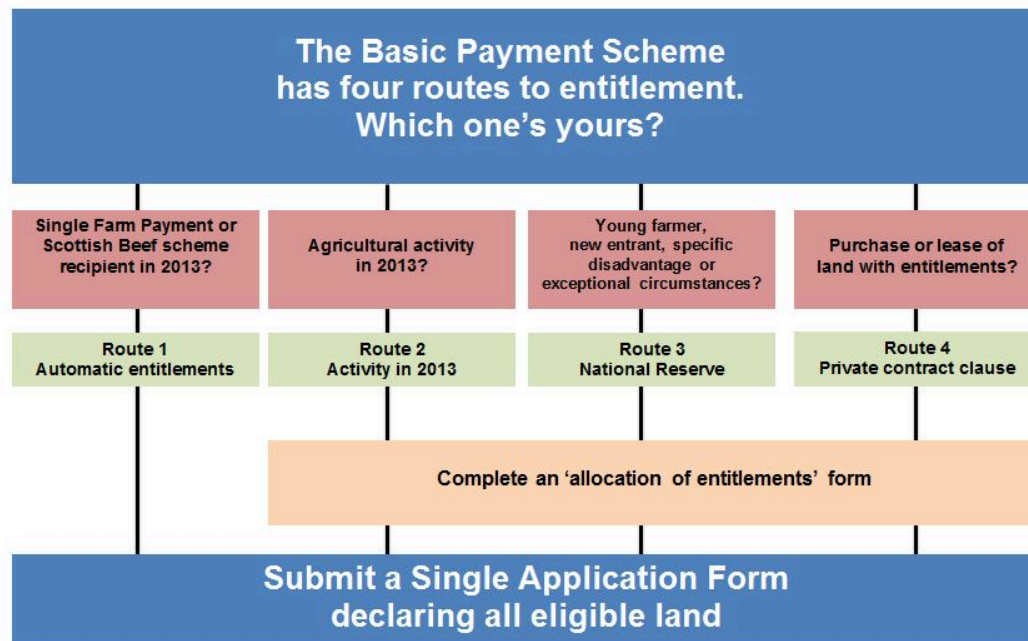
The Basic Payment Scheme has four routes to entitlement. Which one's yours?

Single Farm Payment or Scottish Beef scheme recipient in 2013?

Agricultural activity in 2013?

Young farmer, new entrant, specific disadvantage or exceptional circumstances?

Purchase or lease of land with entitlements?

Route 1
Automatic entitlements

Route 2
Activity in 2013

Route 3
National Reserve

Route 4
Private contract clause

Complete an 'allocation of entitlements' form

Submit a Single Application Form declaring all eligible land